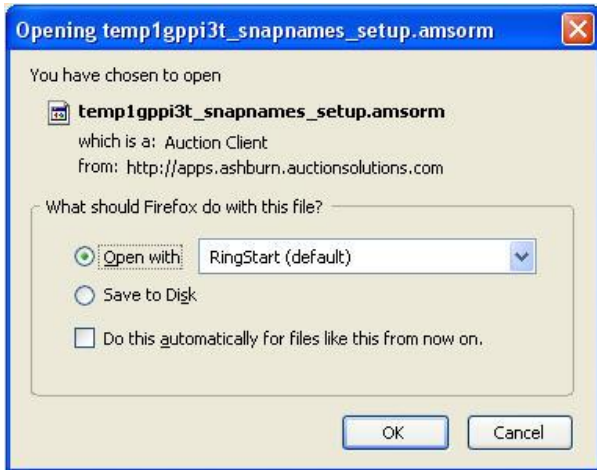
Opening temp1gppi3t_snapnames_setup.amsorm

You have chosen to open

temp1gppi3t_snapnames_setup.amsorm

which is a: Auction Client

from: http://apps.ashburn.auctionsolutions.com

What should Firefox do with this file?

Open with RingStart (default)

Save to Disk

Do this automatically for files like this from now on.

OK Cancel